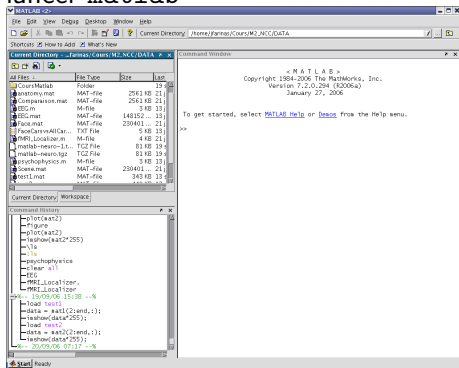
MATLAB <2>

File Edit View Debug Desktop Window Help

Current Directory: /home/jfarinas/Cours/M2_NCC/DATA

Shortcuts How to Add What's New

Current Directory - ...farinas/Cours/M2_NCC/DATA

| All Files | File Type | Size | Last |
|---|---|---|---|
| CoursMatlab | Folder | | 19 |
| anatomy.mat | MAT-file | 2561 KB | 21 |
| Comparaison.mat | MAT-file | 2561 KB | 21 |
| EEG.m | M-file | 3 KB | 13 |
| EEG.mat | MAT-file | 148152 ... | 13 |
| Face.mat | MAT-file | 230401 ... | 21 |
| FaceCarsvsAllCar... | TXT File | 5 KB | 13 |
| fMRI_Localizer.m | M-file | 4 KB | 21 |
| matlab-neuro-1.t... | TGZ File | 81 KB | 19 |
| matlab-neuro.tgz | TGZ File | 81 KB | 19 |
| psychophysics.m | M-file | 3 KB | 13 |
| Scene.mat | MAT-file | 230401 ... | 21 |
| test1.mat | MAT-file | 343 KB | 13 |

Current Directory Workspace

Command History
plot(sat2)
figure
plot(sat2)
imshow(sat2*255)
ls
ls
psychophysics
clear all
EEG
fMRI_Localizer.
fMRI_Localizer
%-- 19/09/06 15:38 --%
load test1
data = sat1(2:end,:);
imshow(data*255);
load test2
data = sat2(2:end,:);
imshow(data*255);
%-- 20/09/06 07:17 --%

Command Window

< M A T L A B >
Copyright 1984-2006 The MathWorks, Inc.
Version 7.2.0.294 (R2006a)
January 27, 2006

To get started, select MATLAB Help or Demos from the Help menu.

>>

Start Ready